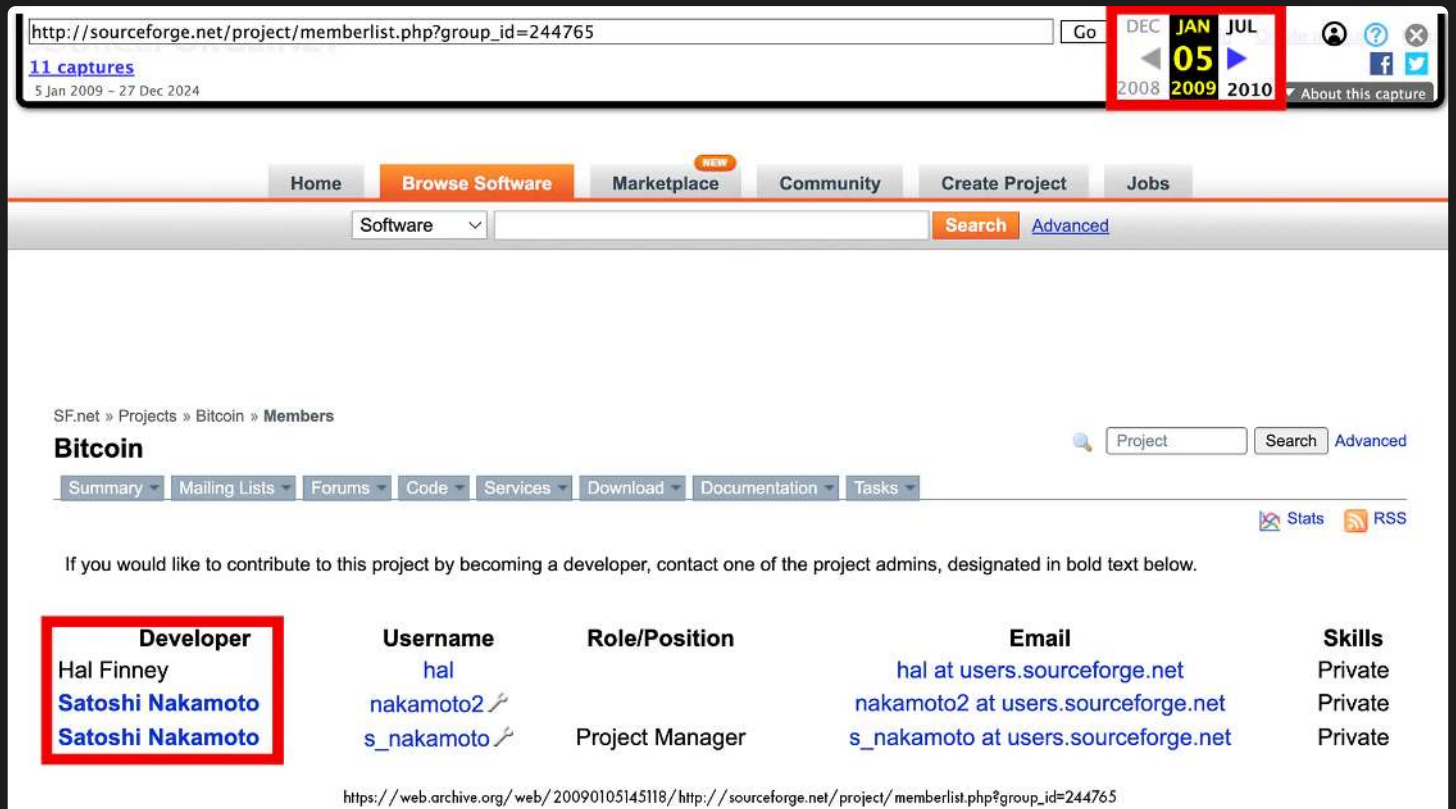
http://sourceforge.net/project/memberlist.php?group_id=244765 Go
11 captures
5 Jan 2009 - 27 Dec 2024

DEC JAN JUL
05
2008 2009 2010

About this capture

Home | Browse Software | NEW Marketplace | Community | Create Project | Jobs

Software | Search | Advanced

SF.net » Projects » Bitcoin » **Members**

**Bitcoin**

Project | Search | Advanced

Summary | Mailing Lists | Forums | Code | Services | Download | Documentation | Tasks

Stats RSS

If you would like to contribute to this project by becoming a developer, contact one of the project admins, designated in bold text below.

| Developer | Username | Role/Position | Email | Skills |
|---|---|---|---|---|
| Hal Finney | hal | | hal at users.sourceforge.net | Private |
| **Satoshi Nakamoto** | nakamoto2 | | nakamoto2 at users.sourceforge.net | Private |
| **Satoshi Nakamoto** | s_nakamoto | Project Manager | s_nakamoto at users.sourceforge.net | Private |

https://web.archive.org/web/20090105145118/http://sourceforge.net/project/memberlist.php?group_id=244765